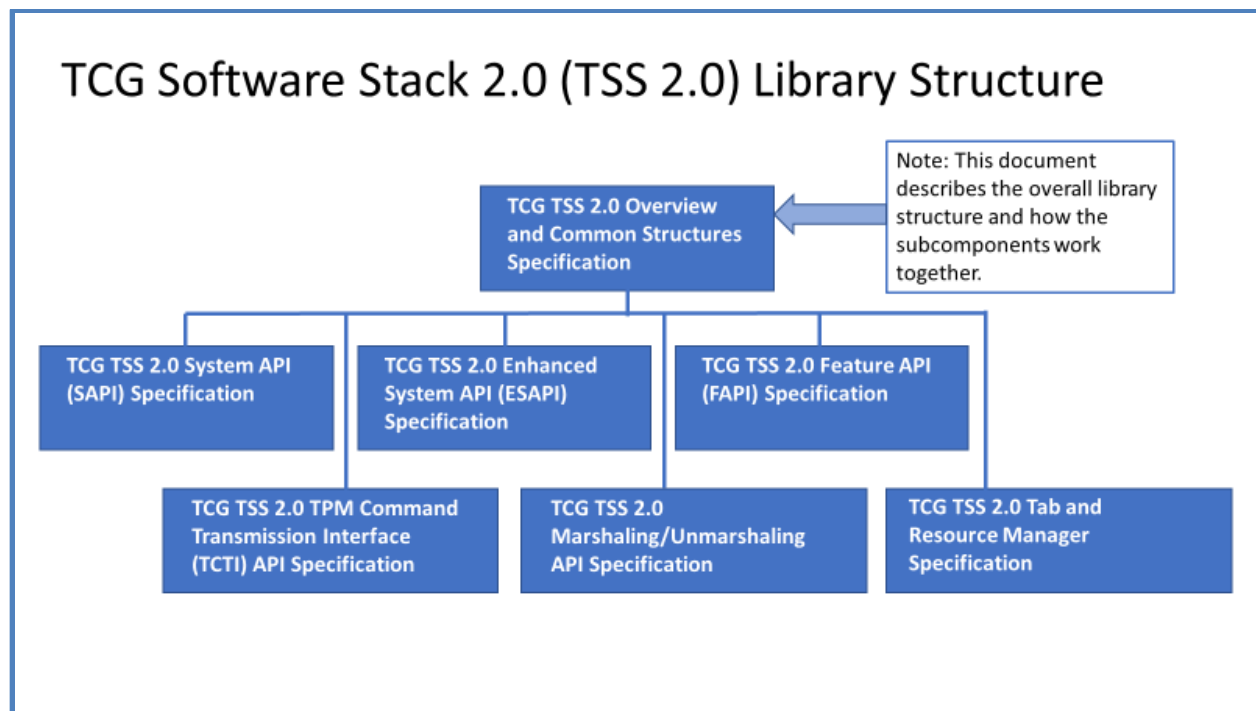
TCG Software Stack 2.0 (TSS 2.0) Library Structure

Note: This document describes the overall library structure and how the subcomponents work together.

TCG TSS 2.0 Overview and Common Structures Specification

TCG TSS 2.0 System API (SAPI) Specification

TCG TSS 2.0 Enhanced System API (ESAPI) Specification

TCG TSS 2.0 Feature API (FAPI) Specification

TCG TSS 2.0 TPM Command Transmission Interface (TCTI) API Specification

TCG TSS 2.0 Marshaling/Unmarshaling API Specification

TCG TSS 2.0 Tab and Resource Manager Specification